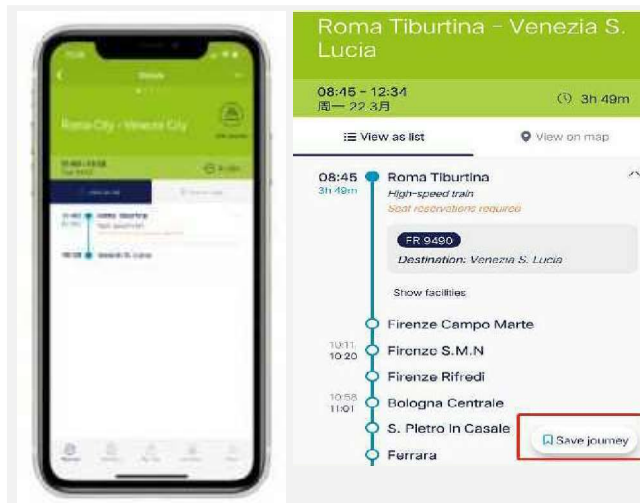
Roma Tiburtina - Venezia S. Lucia

08:45 - 12:34
周一 22 3月

3h 49m

View as list

View on map

08:45
3h 49m

Roma Tiburtina
High-speed train
Seat reservations required

FR 9490
Destination: Venezia S. Lucia

Show facilities

Firenze Campo Marte

10:11
10:20
Firenze S.M.N

Firenze Rifredi

10:58
11:01
Bologna Centrale

S. Pietro in Casale

Save journey

Ferrara